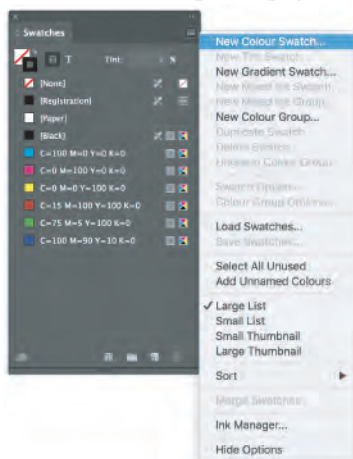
Swatches

T Tint: %

[None]

[Registration]

[Paper]

[Black]

C=100 M=0 Y=0 K=0

C=0 M=100 Y=0 K=0

C=0 M=0 Y=100 K=0

C=15 M=100 Y=100 K=0

C=75 M=5 Y=100 K=0

C=100 M=90 Y=10 K=0

New Colour Swatch...
New Tint Swatch...
New Gradient Swatch...
New Mixed Ink Swatch...
New Mixed Ink Group...
New Colour Group...
Duplicate Swatch
Delete Swatch...
Ungroup Colour Group

Swatch Options...
Colour Group Options...

Load Swatches...
Save Swatches...

Select All Unused
Add Unnamed Colours

✓ Large List
Small List
Small Thumbnail
Large Thumbnail

Sort ▶

Merge Swatches

Ink Manager...

Hide Options